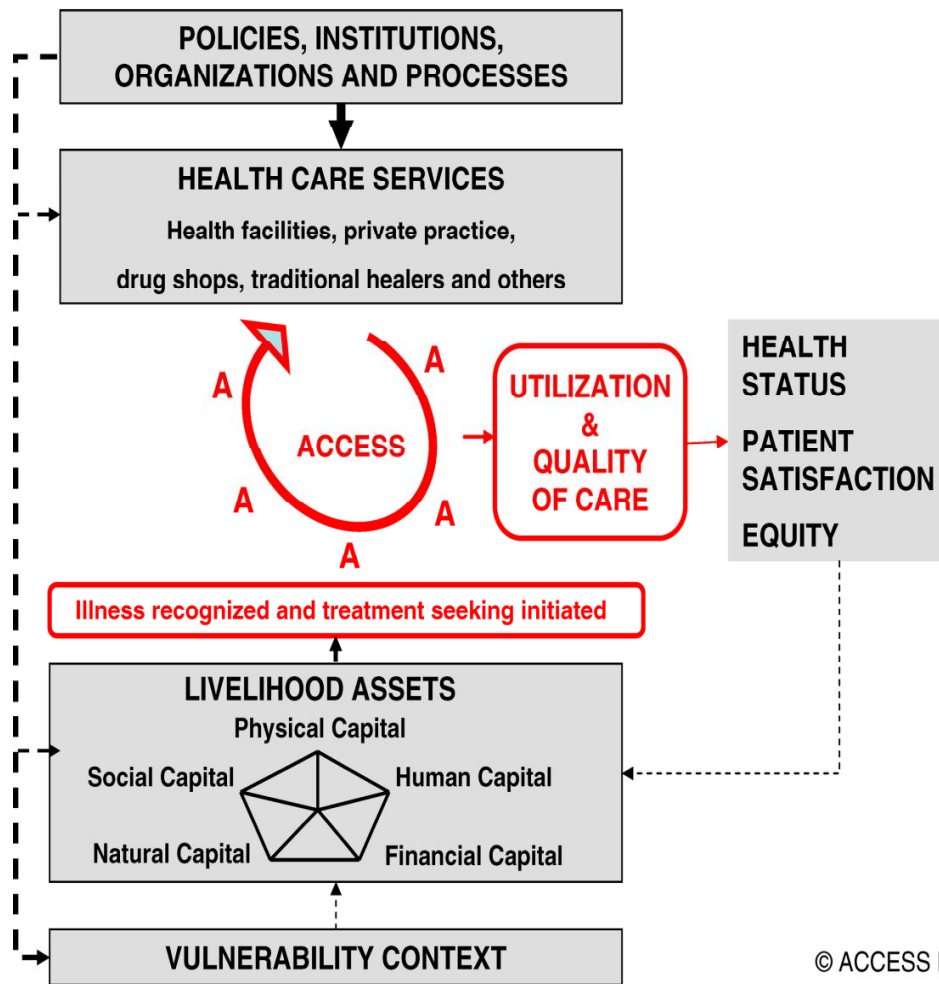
POLICIES, INSTITUTIONS, ORGANIZATIONS AND PROCESSES

HEALTH CARE SERVICES

Health facilities, private practice, drug shops, traditional healers and others

A

A

ACCESS

A

A

A

UTILIZATION & QUALITY OF CARE

HEALTH STATUS

PATIENT SATISFACTION

EQUITY

Illness recognized and treatment seeking initiated

LIVELIHOOD ASSETS

Physical Capital

Social Capital

Human Capital

Natural Capital

Financial Capital

VULNERABILITY CONTEXT

© ACCESS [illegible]